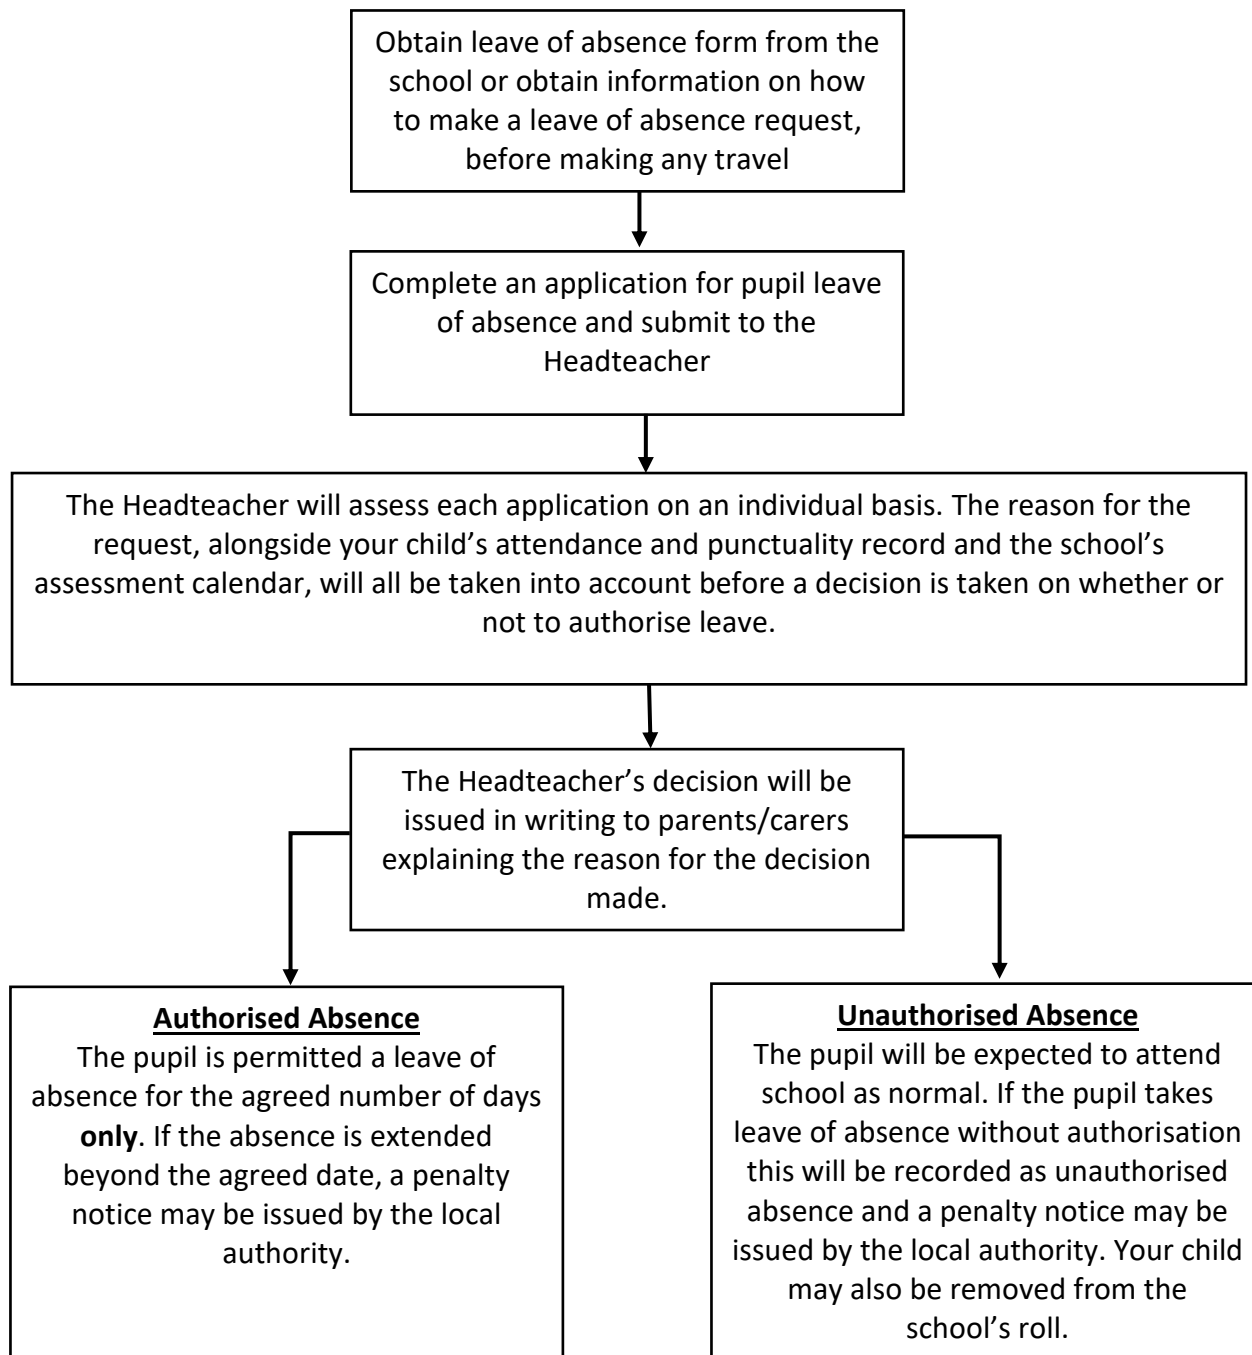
Obtain leave of absence form from the school or obtain information on how to make a leave of absence request, before making any travel

Complete an application for pupil leave of absence and submit to the Headteacher

The Headteacher will assess each application on an individual basis. The reason for the request, alongside your child's attendance and punctuality record and the school's assessment calendar, will all be taken into account before a decision is taken on whether or not to authorise leave.

The Headteacher's decision will be issued in writing to parents/carers explaining the reason for the decision made.

**Authorised Absence**
The pupil is permitted a leave of absence for the agreed number of days **only**. If the absence is extended beyond the agreed date, a penalty notice may be issued by the local authority.

**Unauthorised Absence**
The pupil will be expected to attend school as normal. If the pupil takes leave of absence without authorisation this will be recorded as unauthorised absence and a penalty notice may be issued by the local authority. Your child may also be removed from the school's roll.